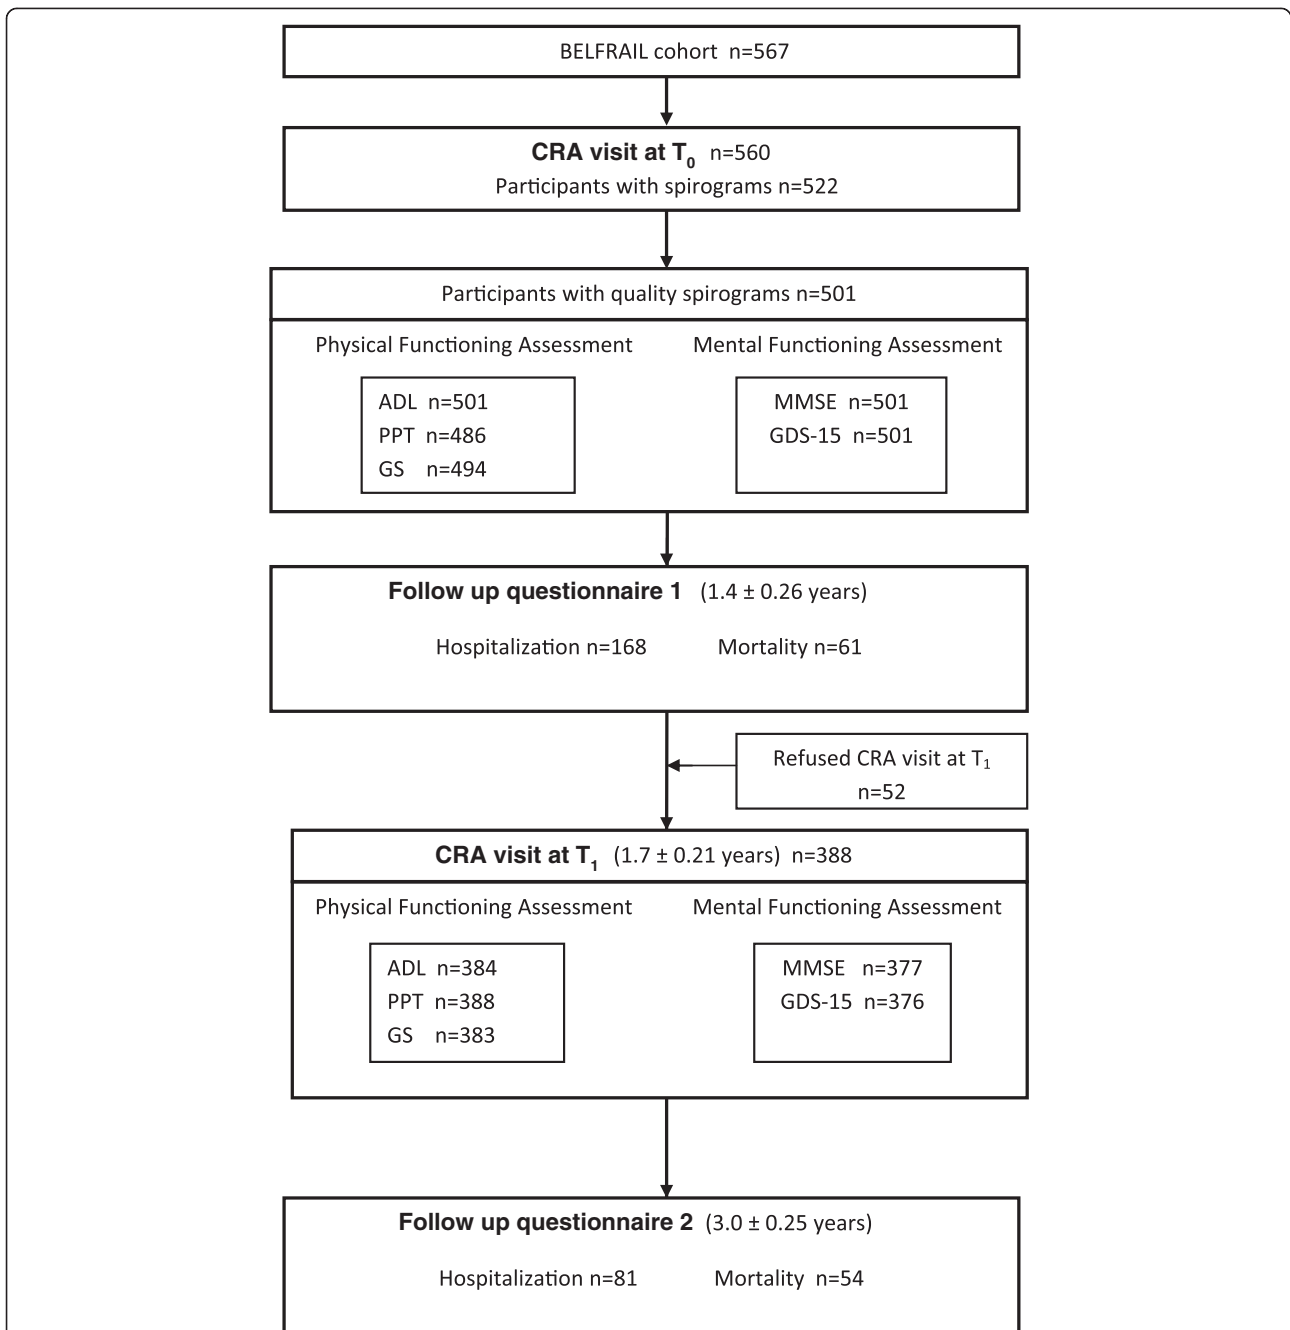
BELFRAIL cohort n=567

**CRA visit at $T_0$** n=560
Participants with spirograms n=522

Participants with quality spirograms n=501

Physical Functioning Assessment

ADL n=501
PPT n=486
GS n=494

Mental Functioning Assessment

MMSE n=501
GDS-15 n=501

**Follow up questionnaire 1** (1.4 ± 0.26 years)

Hospitalization n=168
Mortality n=61

Refused CRA visit at $T_1$ n=52

**CRA visit at $T_1$** (1.7 ± 0.21 years) n=388

Physical Functioning Assessment

ADL n=384
PPT n=388
GS n=383

Mental Functioning Assessment

MMSE n=377
GDS-15 n=376

**Follow up questionnaire 2** (3.0 ± 0.25 years)

Hospitalization n=81
Mortality n=54